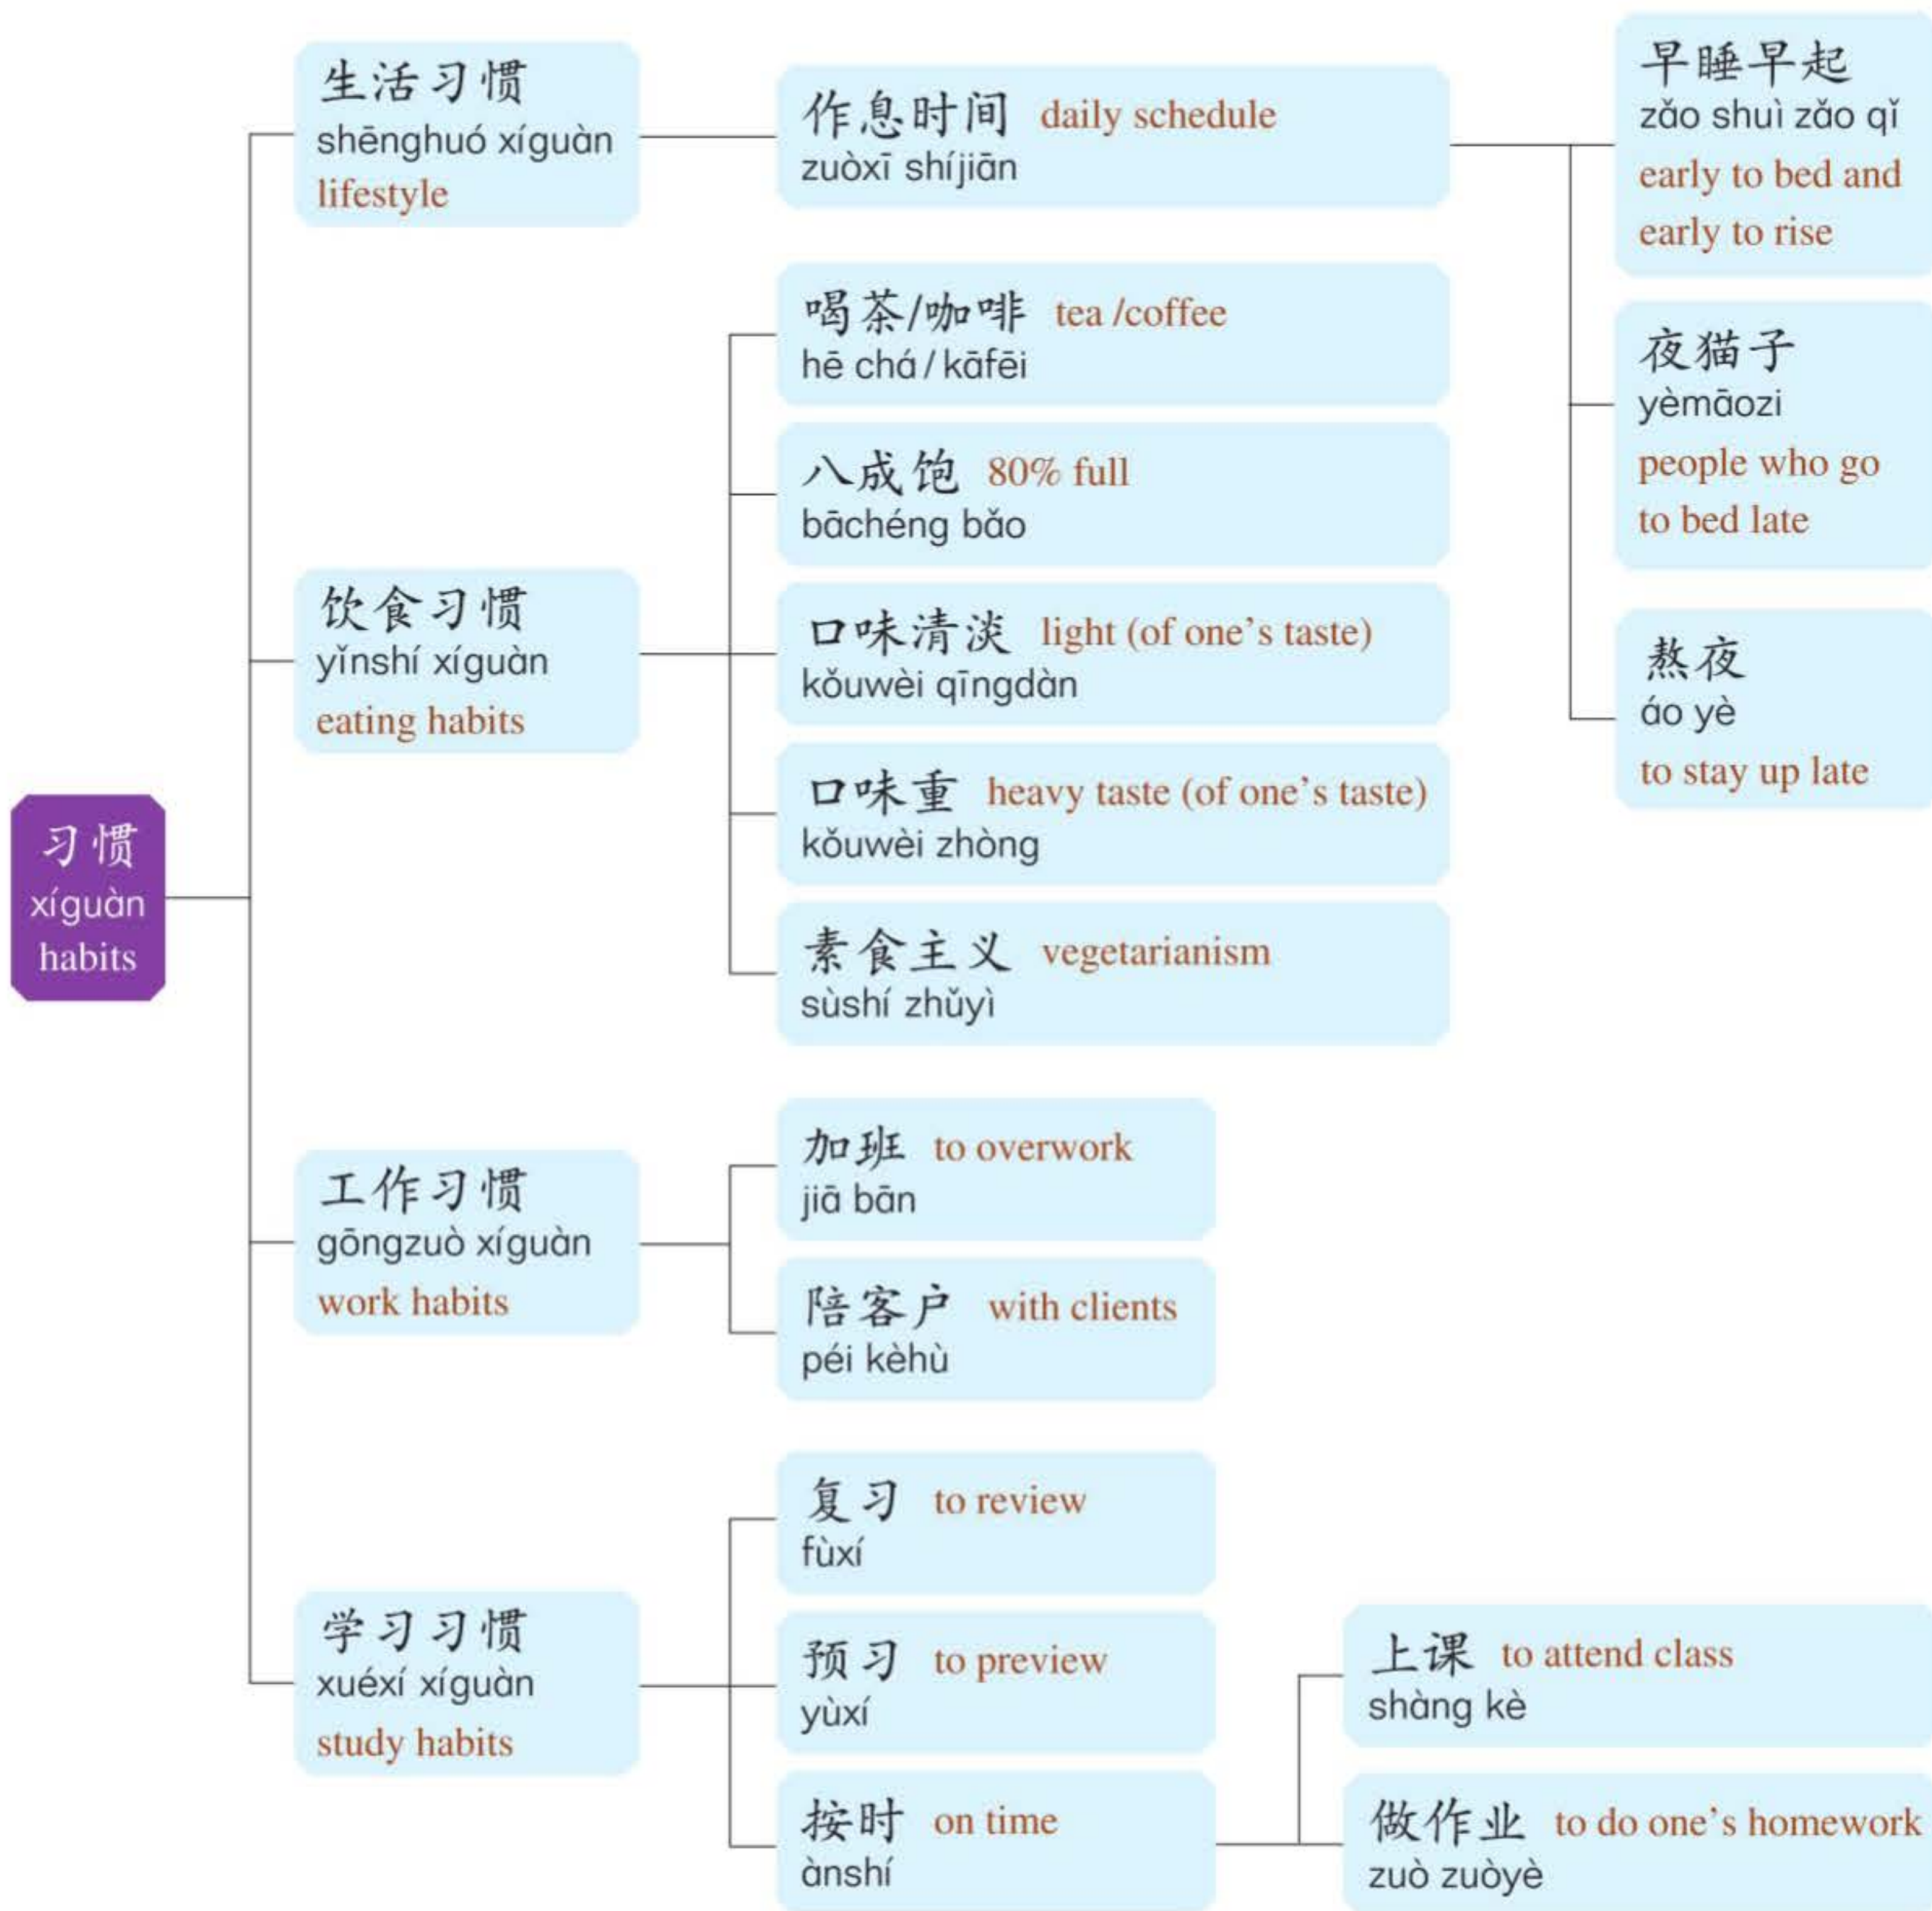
习惯
xíguàn
habits

生活习惯
shēnghuó xíguàn
lifestyle

作息时间 daily schedule
zuòxī shíjiān

早睡早起
zǎo shuì zǎo qǐ
early to bed and early to rise

夜猫子
yèmāozi
people who go to bed late

熬夜
áo yè
to stay up late

饮食习惯
yǐnshí xíguàn
eating habits

喝茶/咖啡 tea /coffee
hē chá / kāfēi

八成饱 80% full
bāchéng bǎo

口味清淡 light (of one's taste)
kǒuwèi qīngdàn

口味重 heavy taste (of one's taste)
kǒuwèi zhòng

素食主义 vegetarianism
sùshí zhǔyì

工作习惯
gōngzuò xíguàn
work habits

加班 to overwork
jiā bān

陪客户 with clients
péi kèhù

学习习惯
xuéxí xíguàn
study habits

复习 to review
fùxí

预习 to preview
yùxí

按时 on time
ànshí

上课 to attend class
shàng kè

做作业 to do one's homework
zuò zuòyè